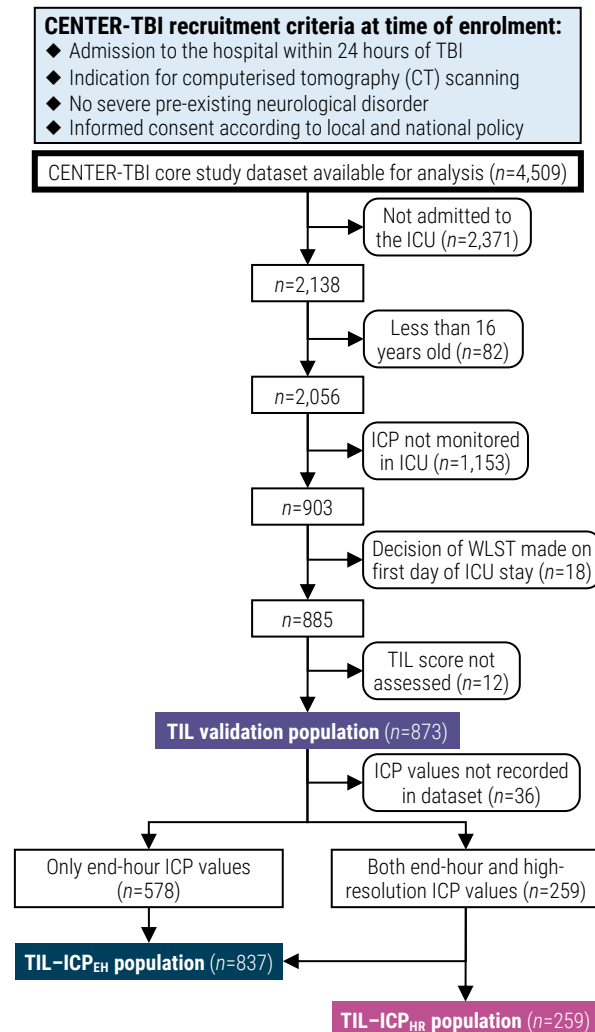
**CENTER-TBI recruitment criteria at time of enrolment:**
◆ Admission to the hospital within 24 hours of TBI
◆ Indication for computerised tomography (CT) scanning
◆ No severe pre-existing neurological disorder
◆ Informed consent according to local and national policy

CENTER-TBI core study dataset available for analysis (*n*=4,509)

Not admitted to the ICU (*n*=2,371)

*n*=2,138

Less than 16 years old (*n*=82)

*n*=2,056

ICP not monitored in ICU (*n*=1,153)

*n*=903

Decision of WLST made on first day of ICU stay (*n*=18)

*n*=885

TIL score not assessed (*n*=12)

**TIL validation population** (*n*=873)

ICP values not recorded in dataset (*n*=36)

Only end-hour ICP values (*n*=578)

Both end-hour and high-resolution ICP values (*n*=259)

**TIL–ICP$_{EH}$ population** (*n*=837)

**TIL–ICP$_{HR}$ population** (*n*=259)